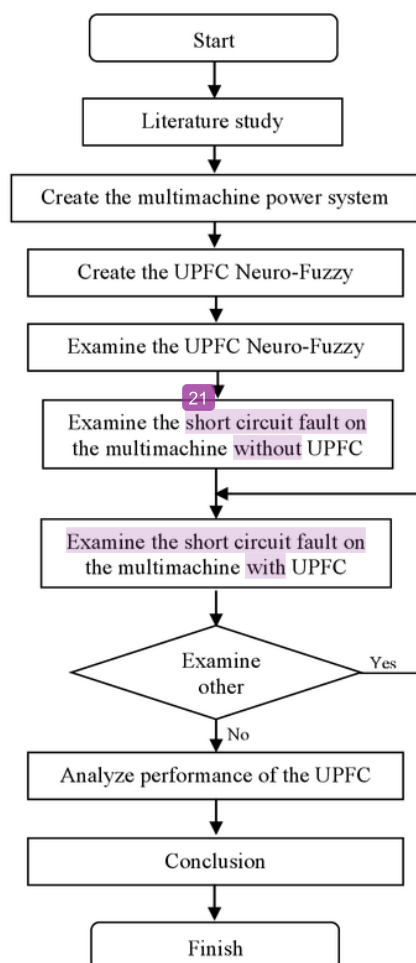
Start

Literature study

Create the multimachine power system

Create the UPFC Neuro-Fuzzy

Examine the UPFC Neuro-Fuzzy

21

Examine the short circuit fault on the multimachine without UPFC

Examine the short circuit fault on the multimachine with UPFC

Examine other

Yes

No

Analyze performance of the UPFC

Conclusion

Finish